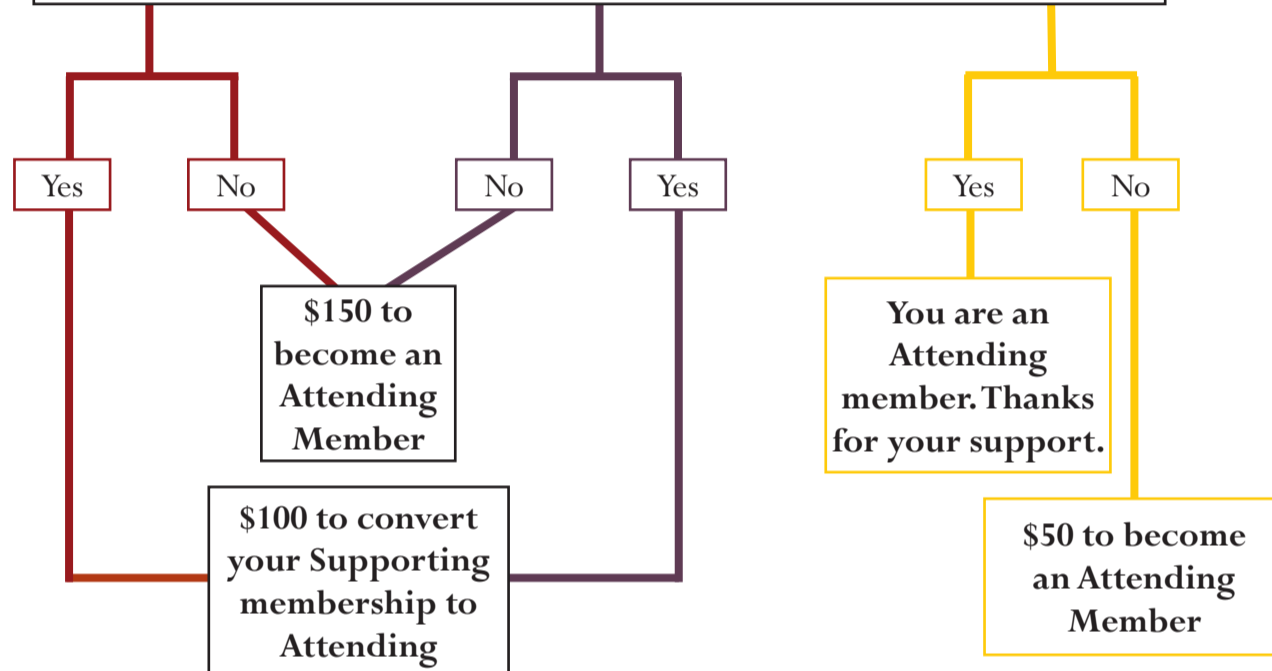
Yes

No

No

Yes

Yes

No

$150 to become an Attending Member

You are an Attending member. Thanks for your support.

$100 to convert your Supporting membership to Attending

$50 to become an Attending Member